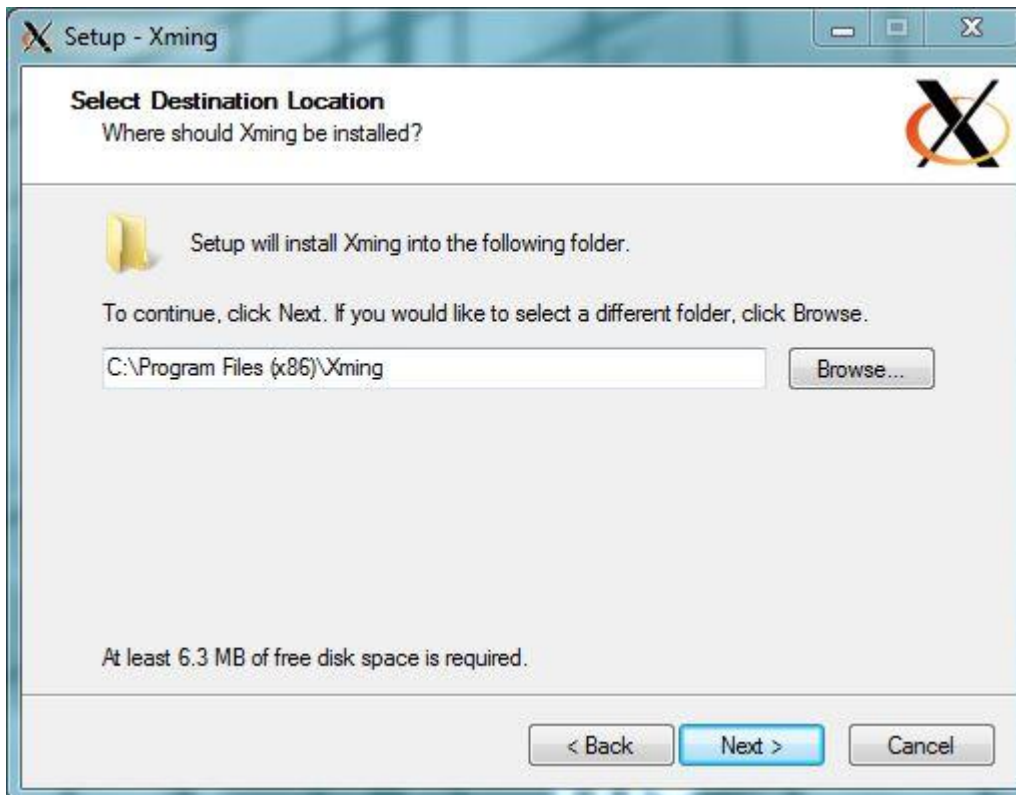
Setup - Xming

Select Destination Location
Where should Xming be installed?

Setup will install Xming into the following folder.

To continue, click Next. If you would like to select a different folder, click Browse.

C:\Program Files (x86)\Xming

Browse...

At least 6.3 MB of free disk space is required.

< Back

Next >

Cancel